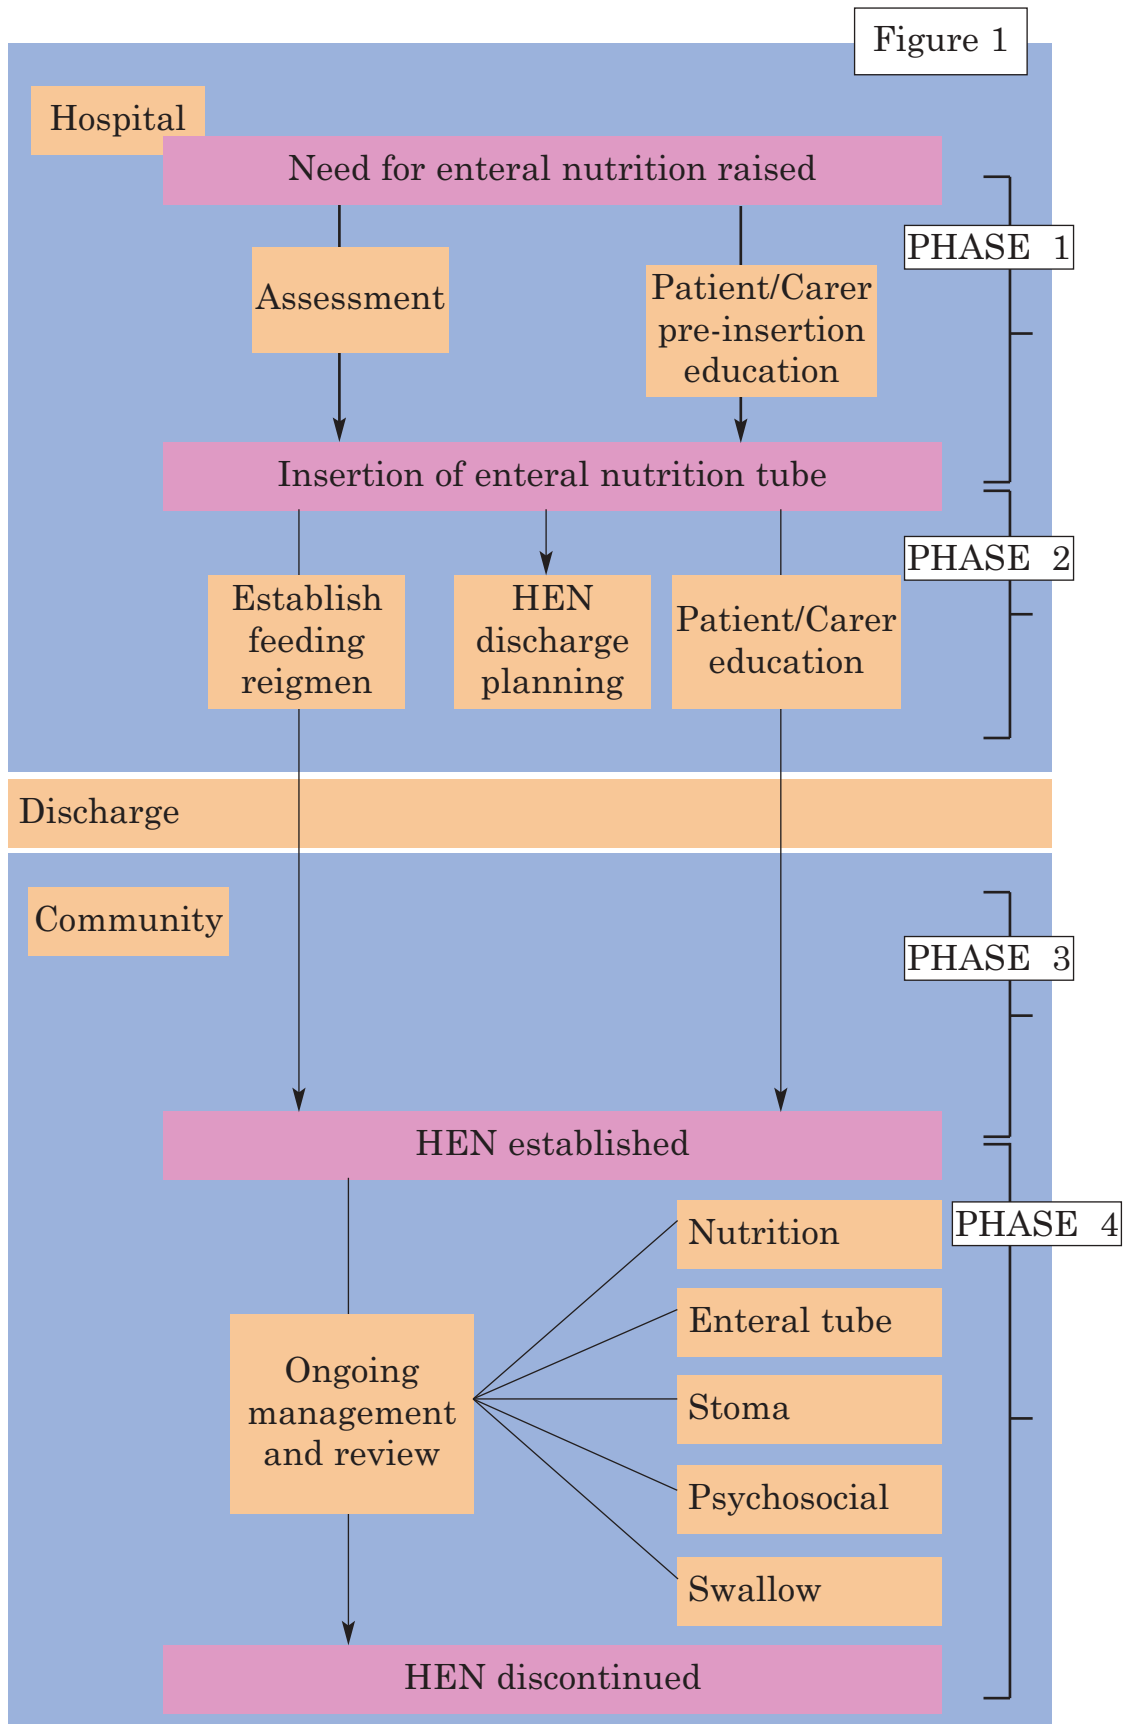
Figure 1

Hospital

Need for enteral nutrition raised

PHASE 1

Assessment

Patient/Carer pre-insertion education

Insertion of enteral nutrition tube

PHASE 2

Establish feeding reigmen

HEN discharge planning

Patient/Carer education

Discharge

Community

PHASE 3

HEN established

PHASE 4

Nutrition

Enteral tube

Ongoing management and review

Stoma

Psychosocial

Swallow

HEN discontinued